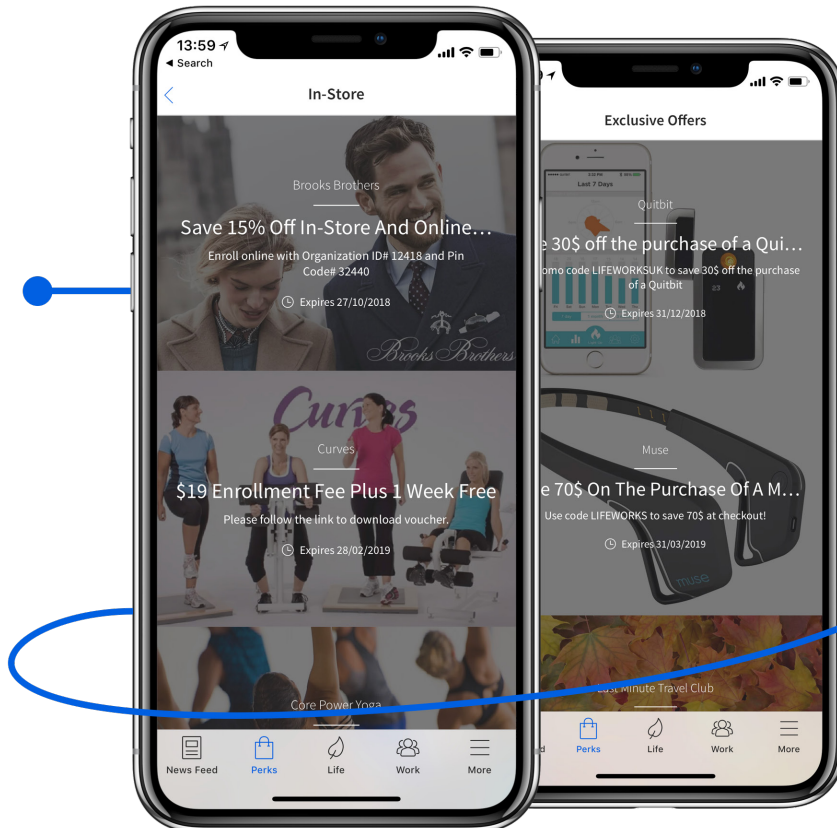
13:59
◀ Search

In-Store

Brooks Brothers

Save 15% Off In-Store And Online...

Enroll online with Organization ID# 12418 and Pin Code# 32440

Expires 27/10/2018

Brooks Brothers

Curves

Curves

$19 Enrollment Fee Plus 1 Week Free

Please follow the link to download voucher.

Expires 28/02/2019

Core Power Yoga

News Feed
Perks
Life
Work
More

Exclusive Offers

Last 7 Days

Quitbit

e 30$ off the purchase of a Qui...

omo code LIFEWORKSUK to save 30$ off the purchase of a Quitbit

Expires 31/12/2018

Muse

e 70$ On The Purchase Of A M...

Use code LIFEWORKS to save 70$ at checkout!

Expires 31/03/2019

muse

Last Minute Travel Club

d
Perks
Life
Work
More